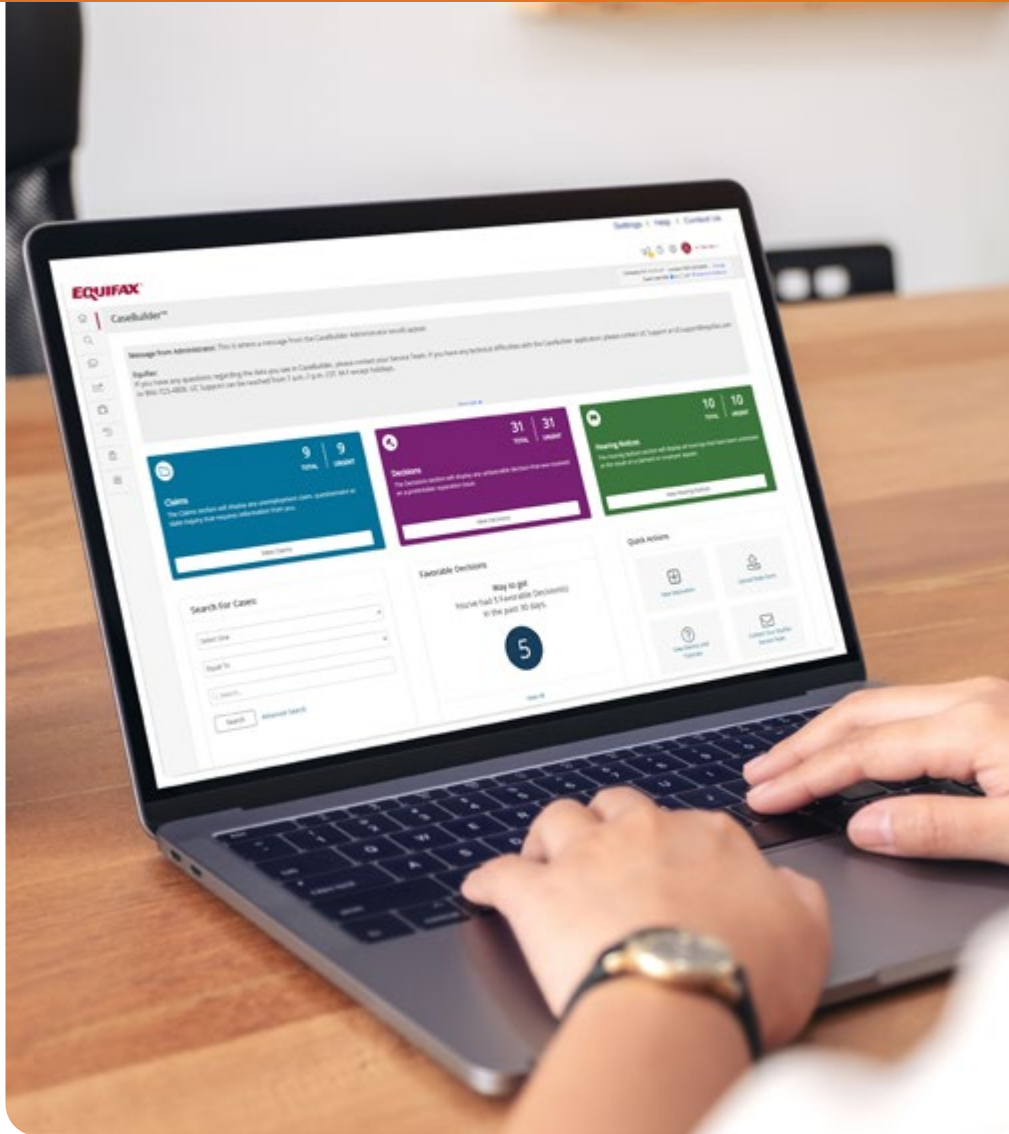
Settings | Help | Contact Us

EQUIFAX

CaseBuilder™

Message from Administrator: This is where a message from the CaseBuilder Administrator would appear.

Equifax:
If you have any questions regarding the data you see in CaseBuilder, please contact your Service Team. If you have any technical difficulties with the CaseBuilder application, please contact UC Support at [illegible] or 866-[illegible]. UC Support can be reached from 7 a.m.-7 p.m. CST, M-F except holidays.

9 TOTAL | 9 URGENT
Claims
The Claims section will display any unemployment claim, questionnaire or state inquiry that requires information from you.
View Claims

31 TOTAL | 31 URGENT
Decisions
The Decisions section will display any unfavorable decision that was received on a protestable separation issue.
View Decisions

10 TOTAL | 10 URGENT
Hearing Notices
The Hearing Notices section will display all hearings that have been scheduled as the result of a claimant or employer appeal.
View Hearing Notices

Search For Cases:
Select One
Equal To
Search...
Search
Advanced Search

Favorable Decisions
Way to go!
You've had 5 Favorable Decision(s) in the past 30 days.
5
View All

Quick Actions
View Separation
Upload State Form
View Demos and Tutorials
Contact Your Equifax Service Team